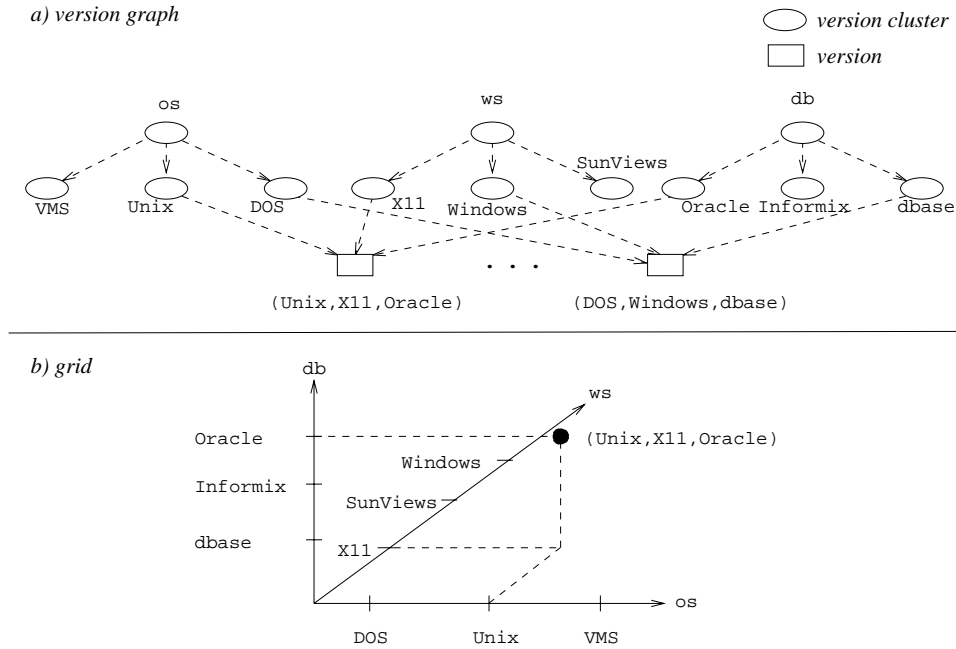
a) version graph

version cluster

version

os

ws

db

VMS

Unix

DOS

X11

Windows

SunViews

Oracle

Informix

dbase

. . .

(Unix,X11,Oracle)

(DOS,Windows,dbase)

b) grid

db

ws

Oracle

(Unix,X11,Oracle)

Windows

Informix

SunViews

dbase

X11

os

DOS

Unix

VMS